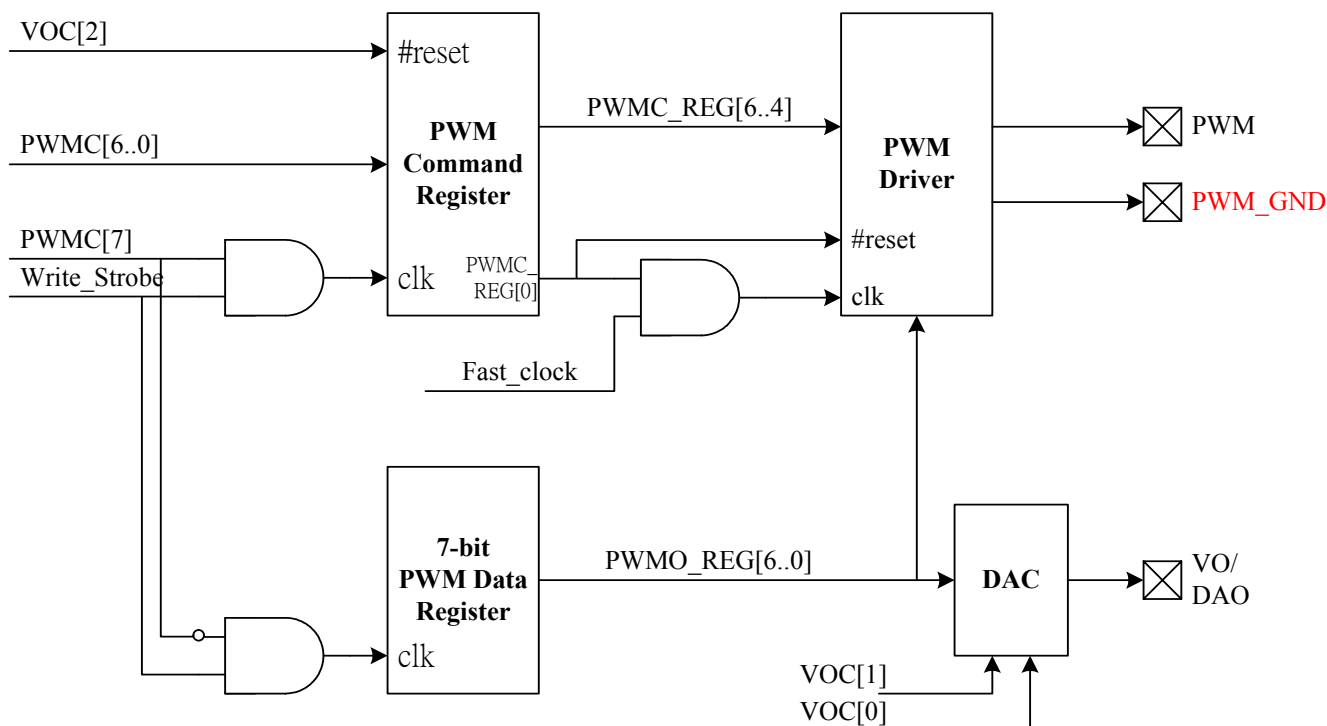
VOC[2]

#reset

PWM Command Register

PWMC_REG[6..4]

PWM Driver

PWM

PWMC[6..0]

PWM_GND

PWMC[7]

#reset

Write_Strobe

clk

PWMC_REG[0]

clk

Fast_clock

7-bit PWM Data Register

PWMO_REG[6..0]

DAC

VO/ DAO

clk

VOC[1]

VOC[0]